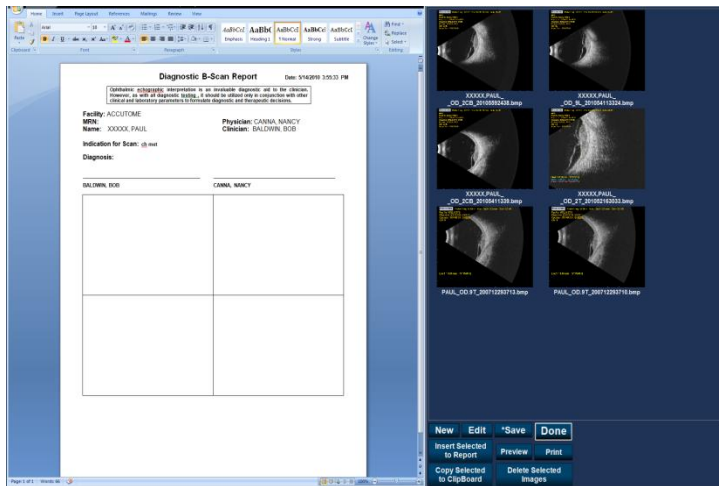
Home Insert Page Layout References Mailings Review View

Paste

Clipboard

Font

Paragraph

AaBbCcI Emphasis

AaBbI Heading 1

AaBbCcI ¶ Normal

AaBbCcI Strong

AaBbCcI Subtitle

Styles

Change Styles

Find

Replace

Select

Editing

Diagnostic B-Scan Report

Date: 5/14/2010 3:55:33 PM

Ophthalmic echographic interpretation is an invaluable diagnostic aid to the clinician. However, as with all diagnostic testing, it should be utilized only in conjunction with other clinical and laboratory parameters to formulate diagnostic and therapeutic decisions.

Facility: ACCUTOME

MRN:

Name: XXXXX, PAUL

Physician: CANNA, NANCY

Clinician: BALDWIN, BOB

Indication for Scan: r/o rrd

Diagnosis:

BALDWIN, BOB

CANNA, NANCY

Page 1 of 1 Words: 46

XXXXX,PAUL_ _OD_2CB_20100802438.bmp

XXXXX,PAUL_ _OD_3L_20100411324.bmp

XXXXX,PAUL_ _OD_2CB_20100411339.bmp

XXXXX,PAUL_ _OD_2T_20100216333.bmp

PAUL_OD.9T_200712253713.bmp

PAUL_OD.9T_200712253718.bmp

New

Edit

*Save

Done

Insert Selected to Report

Preview

Print

Copy Selected to ClipBoard

Delete Selected Images